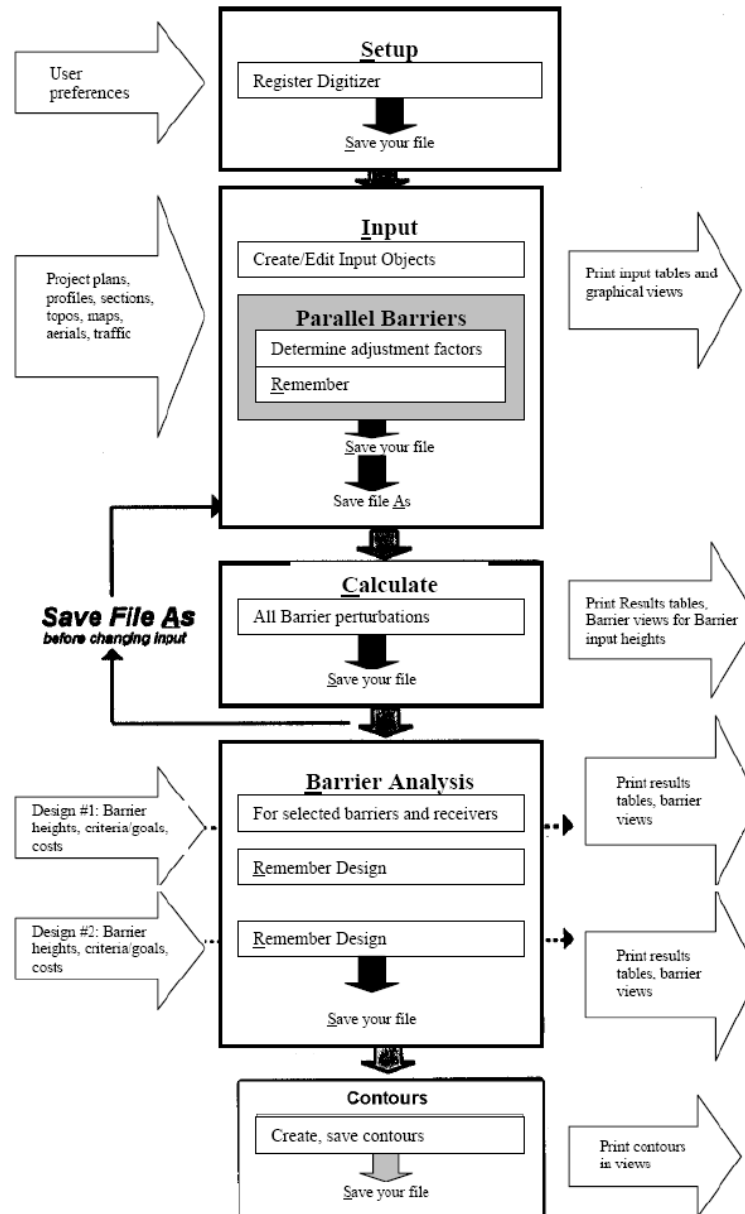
User preferences

Setup

Register Digitizer

Save your file

Project plans, profiles, sections, topos, maps, aerials, traffic

Input

Create/Edit Input Objects

Parallel Barriers

Determine adjustment factors

Remember

Save your file

Save file As

Print input tables and graphical views

Save File As
before changing input

Calculate

All Barrier perturbations

Save your file

Print Results tables, Barrier views for Barrier input heights

Design #1: Barrier heights, criteria/goals, costs

Barrier Analysis

For selected barriers and receivers

Remember Design

Print results tables, barrier views

Design #2: Barrier heights, criteria/goals, costs

Remember Design

Save your file

Print results tables, barrier views

Contours

Create, save contours

Save your file

Print contours in views